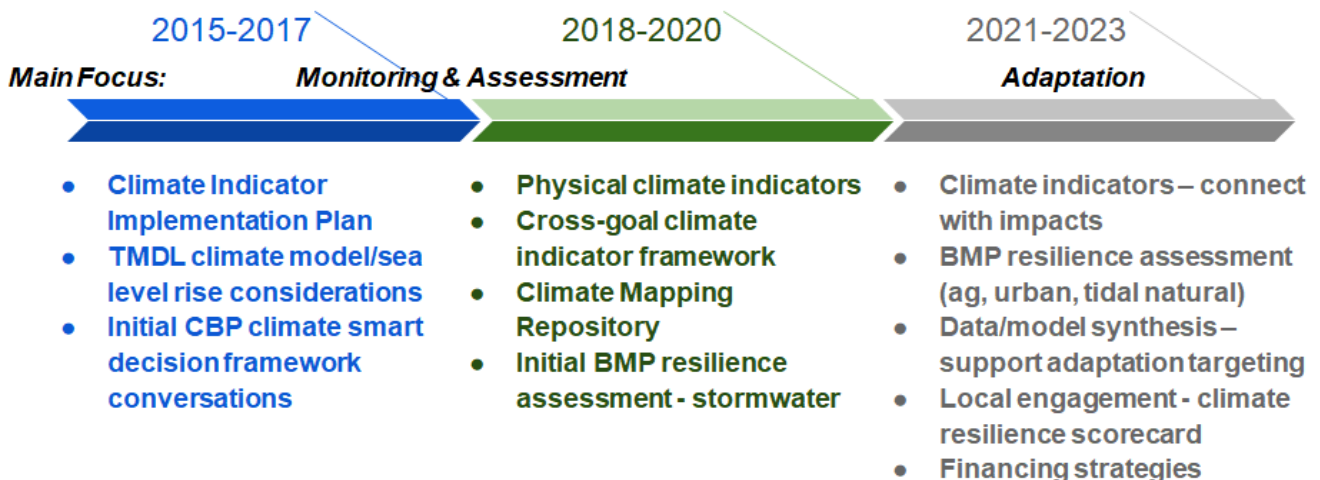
2015-2017

2018-2020

2021-2023

Main Focus: Monitoring & Assessment

Adaptation

- Climate Indicator Implementation Plan
- TMDL climate model/sea level rise considerations
- Initial CBP climate smart decision framework conversations

- Physical climate indicators
- Cross-goal climate indicator framework
- Climate Mapping Repository
- Initial BMP resilience assessment - stormwater

- Climate indicators – connect with impacts
- BMP resilience assessment (ag, urban, tidal natural)
- Data/model synthesis – support adaptation targeting
- Local engagement - climate resilience scorecard
- Financing strategies